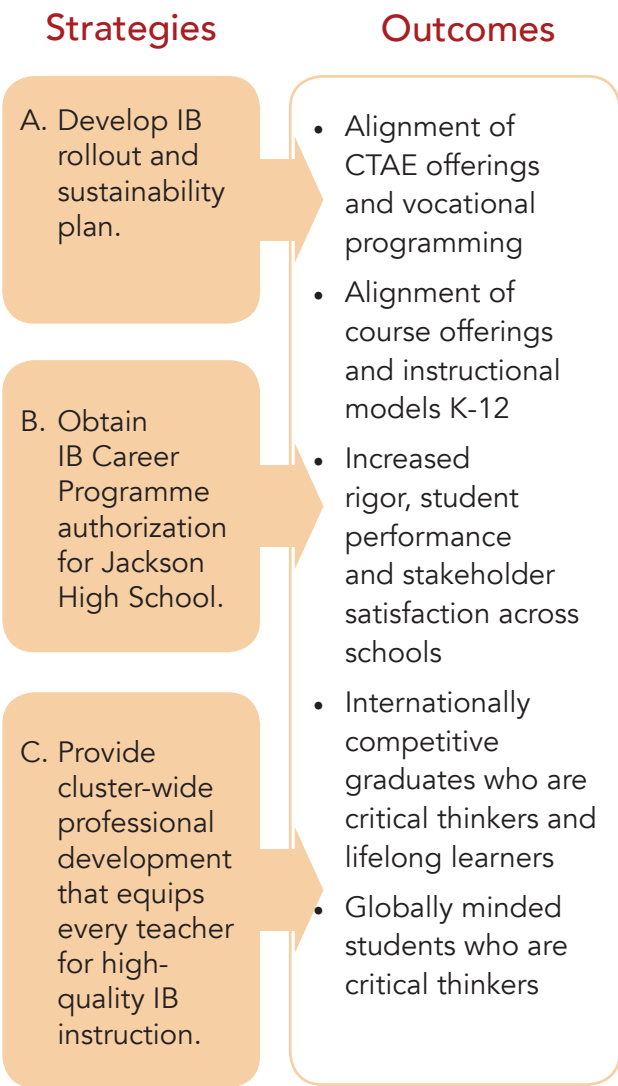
Strategies

Outcomes

A. Develop IB rollout and sustainability plan.

B. Obtain IB Career Programme authorization for Jackson High School.

C. Provide cluster-wide professional development that equips every teacher for high-quality IB instruction.

• Alignment of CTAE offerings and vocational programming

• Alignment of course offerings and instructional models K-12

• Increased rigor, student performance and stakeholder satisfaction across schools

• Internationally competitive graduates who are critical thinkers and lifelong learners

• Globally minded students who are critical thinkers